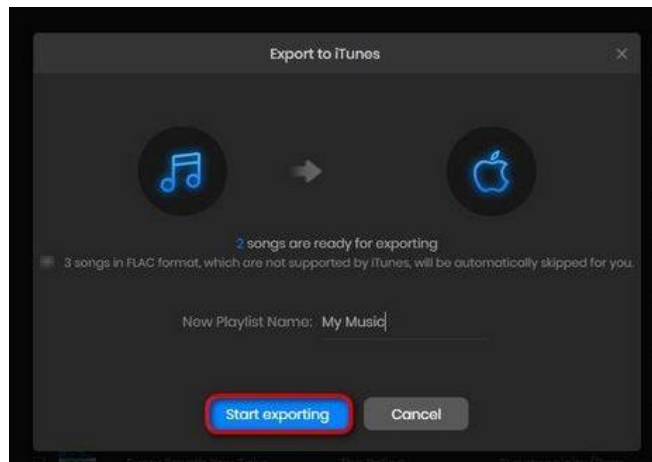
Export to iTunes

2 songs are ready for exporting

3 songs in FLAC format, which are not supported by iTunes, will be automatically skipped for you.

New Playlist Name: My Music

Start exporting

Cancel